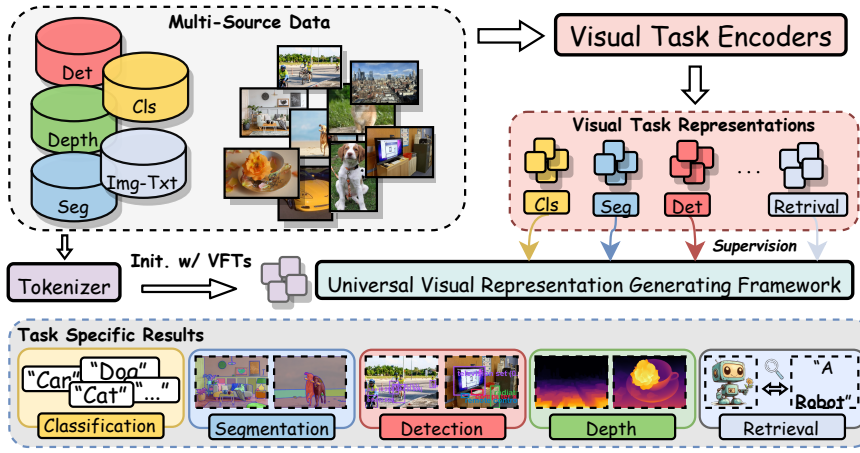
Multi-Source Data

Det

Cls

Depth

Img-Txt

Seg

Visual Task Encoders

Visual Task Representations

Cls

Seg

Det

...

Retrival

Supervision

Tokenizer

Init. w/ VFTs

Universal Visual Representation Generating Framework

Task Specific Results

"Car"

"Dog"

"Cat"

"..."

Classification

Segmentation

Detection

Depth

"A Robot"

Retrieval